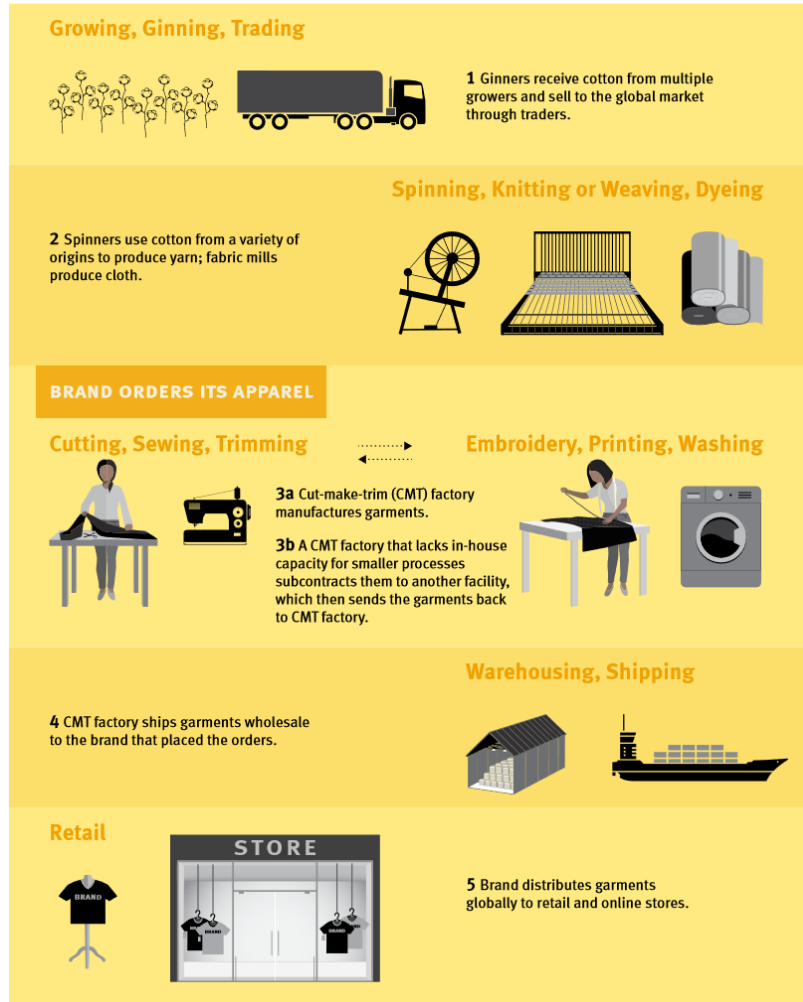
Growing, Ginning, Trading

1 Ginners receive cotton from multiple growers and sell to the global market through traders.

Spinning, Knitting or Weaving, Dyeing

2 Spinners use cotton from a variety of origins to produce yarn; fabric mills produce cloth.

BRAND ORDERS ITS APPAREL

Cutting, Sewing, Trimming

Embroidery, Printing, Washing

3a Cut-make-trim (CMT) factory manufactures garments.

3b A CMT factory that lacks in-house capacity for smaller processes subcontracts them to another facility, which then sends the garments back to CMT factory.

Warehousing, Shipping

4 CMT factory ships garments wholesale to the brand that placed the orders.

Retail

BRAND

STORE

BRAND

BRAND

5 Brand distributes garments globally to retail and online stores.